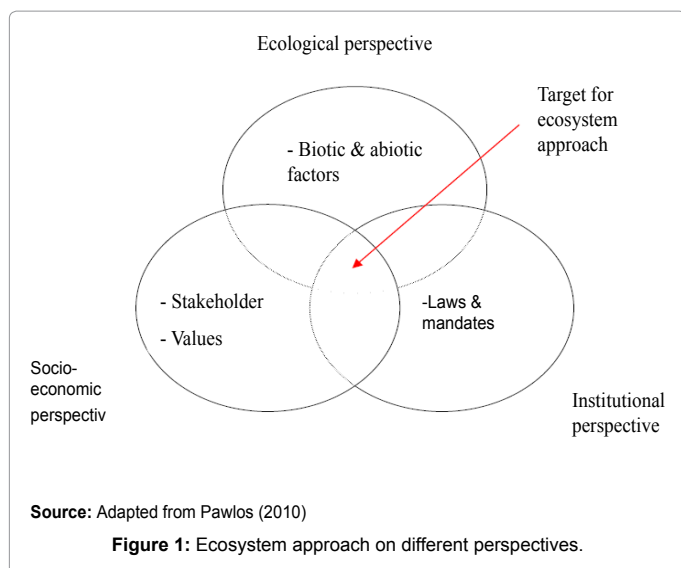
Ecological perspective

Target for ecosystem approach

- Biotic & abiotic factors

- Stakeholder

- Values

-Laws & mandates

Socio-economic perspectiv

Institutional perspective

**Source:** Adapted from Pawlos (2010)

**Figure 1:** Ecosystem approach on different perspectives.